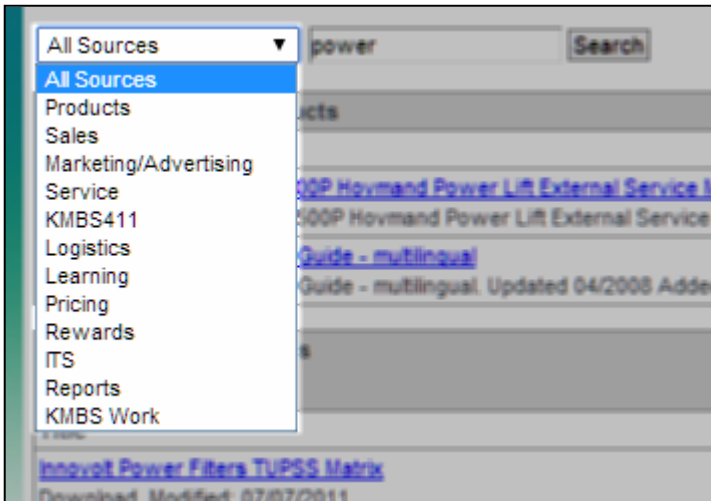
All Sources ▼

power

Search

All Sources
Products
Sales
Marketing/Advertising
Service
KMBS411
Logistics
Learning
Pricing
Rewards
ITS
Reports
KMBS Work

ucts

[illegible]00P Hovmand Power Lift External Service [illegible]

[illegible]500P Hovmand Power Lift External Service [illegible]

Guide - multilingual

Guide - multilingual. Updated 04/2008 Added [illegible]

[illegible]s

Title

Innovolt Power Filters TUPSS Matrix

Download. Modified: 07/07/2011